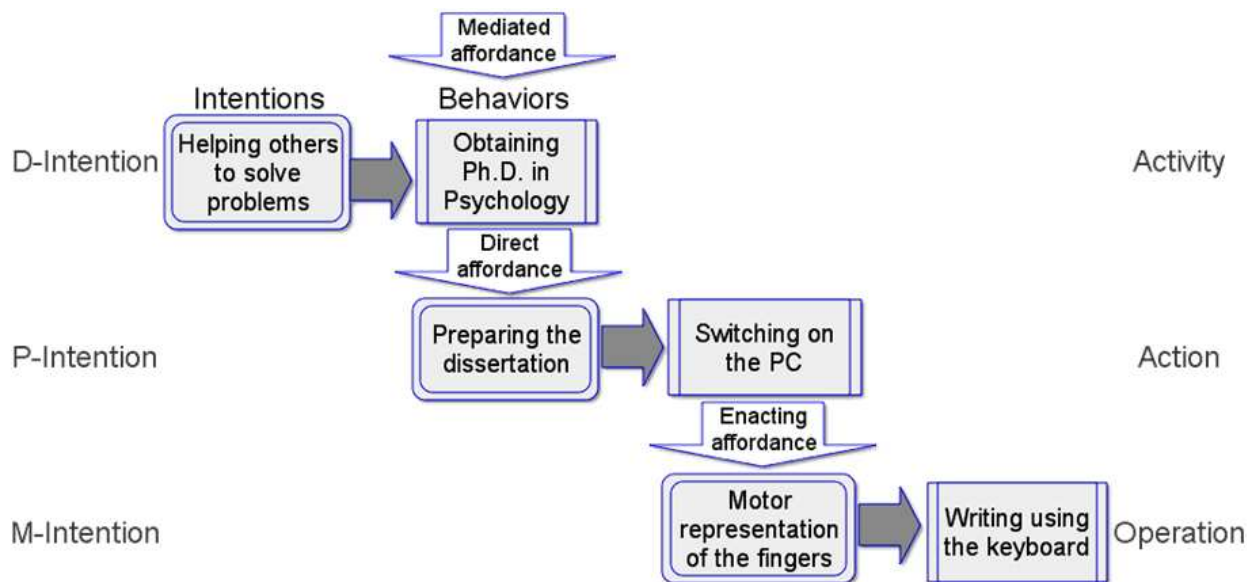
Mediated affordance

Intentions

Behaviors

D-Intention

Helping others to solve problems

Obtaining Ph.D. in Psychology

Activity

Direct affordance

P-Intention

Preparing the dissertation

Switching on the PC

Action

Enacting affordance

M-Intention

Motor representation of the fingers

Writing using the keyboard

Operation